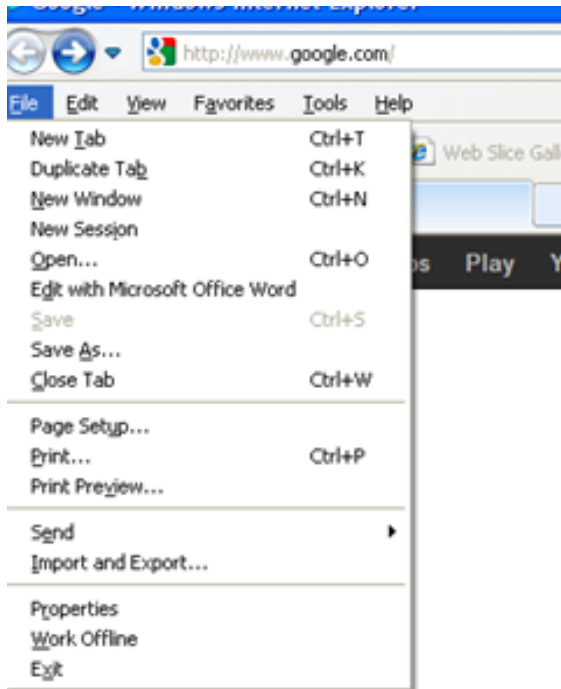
Google - Windows Internet Explorer

http://www.google.com/

File Edit View Favorites Tools Help

New Tab Ctrl+T
Duplicate Tab Ctrl+K
New Window Ctrl+N
New Session
Open... Ctrl+O
Edit with Microsoft Office Word
Save Ctrl+S
Save As...
Close Tab Ctrl+W

Page Setup...
Print... Ctrl+P
Print Preview...

Send
Import and Export...

Properties
Work Offline
Exit

Web Slice Gall

ps Play Y